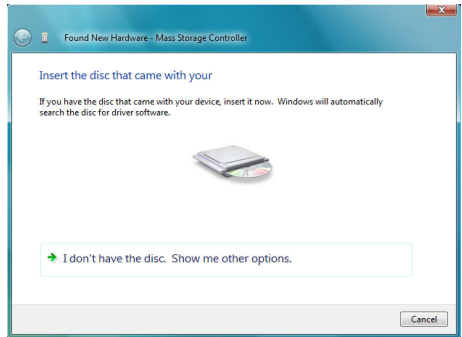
Found New Hardware - Mass Storage Controller

Insert the disc that came with your

If you have the disc that came with your device, insert it now. Windows will automatically search the disc for driver software.

I don't have the disc. Show me other options.

Cancel